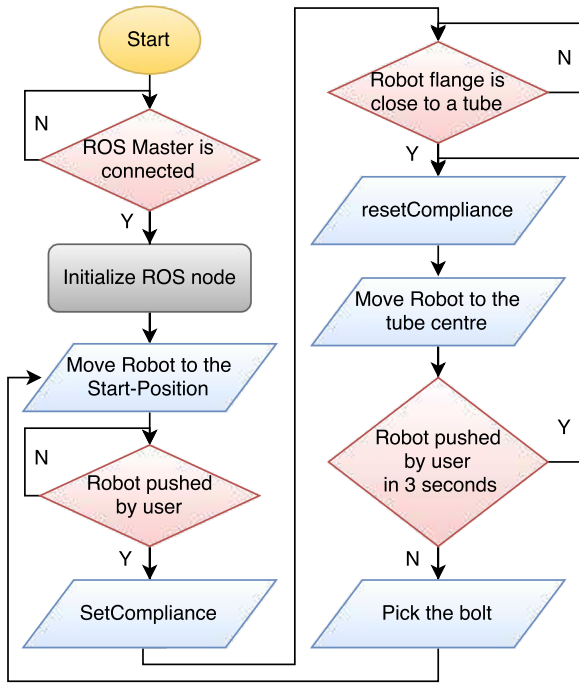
Start

N

ROS Master is connected

Y

Initialize ROS node

Move Robot to the Start-Position

N

Robot pushed by user

Y

SetCompliance

N

Robot flange is close to a tube

Y

resetCompliance

Move Robot to the tube centre

Y

Robot pushed by user in 3 seconds

N

Pick the bolt